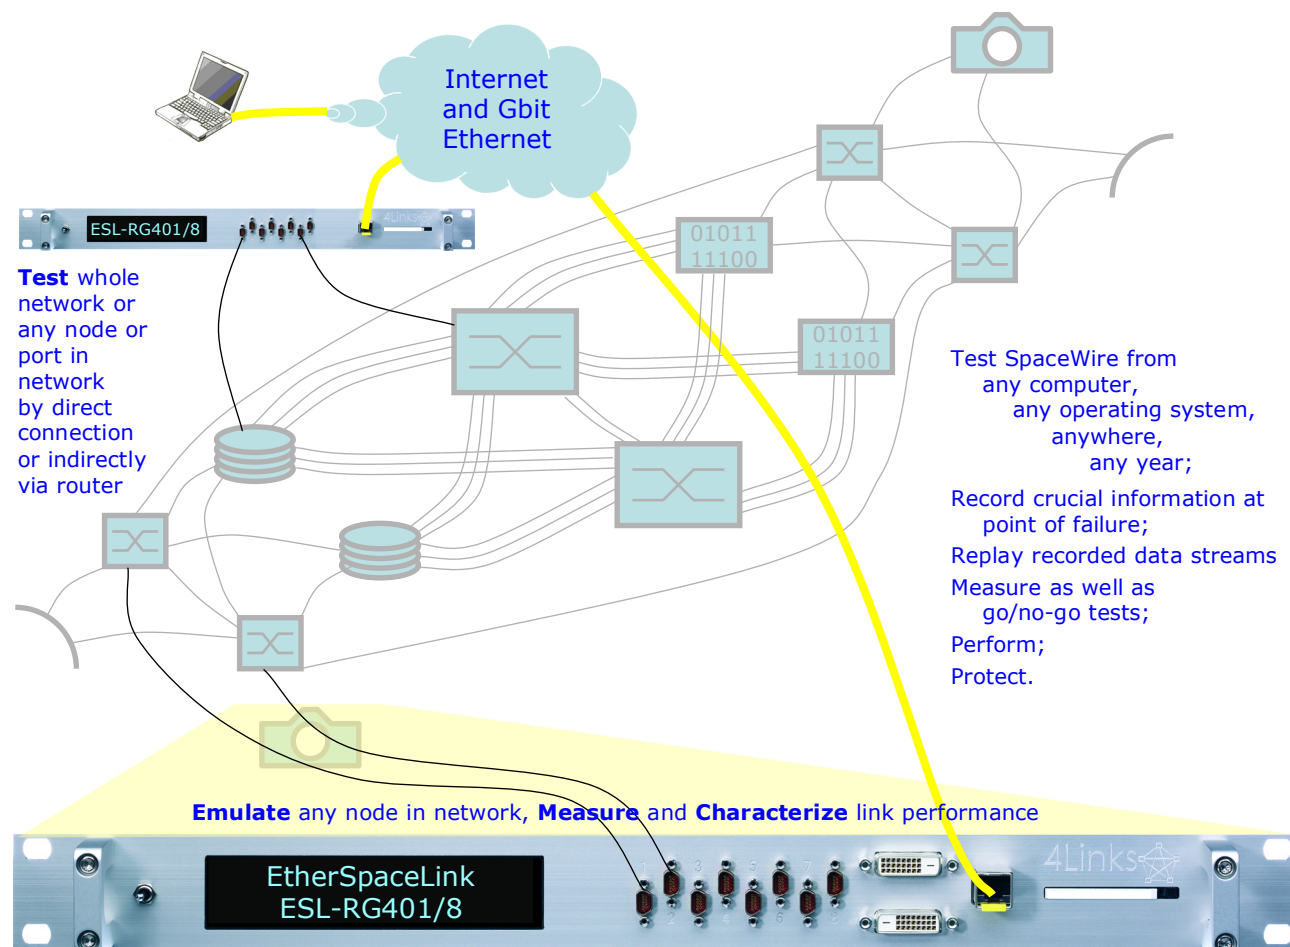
Internet and Gbit Ethernet

ESL-RG401/8

4Links

01011
11100

01011
11100

**Test** whole network or any node or port in network by direct connection or indirectly via router

Test SpaceWire from any computer, any operating system, anywhere, any year;

Record crucial information at point of failure;

Replay recorded data streams

Measure as well as go/no-go tests;

Perform;

Protect.

**Emulate** any node in network, **Measure** and **Characterize** link performance

EtherSpaceLink
ESL-RG401/8

1 2 3 4 5 6 7 8

4Links